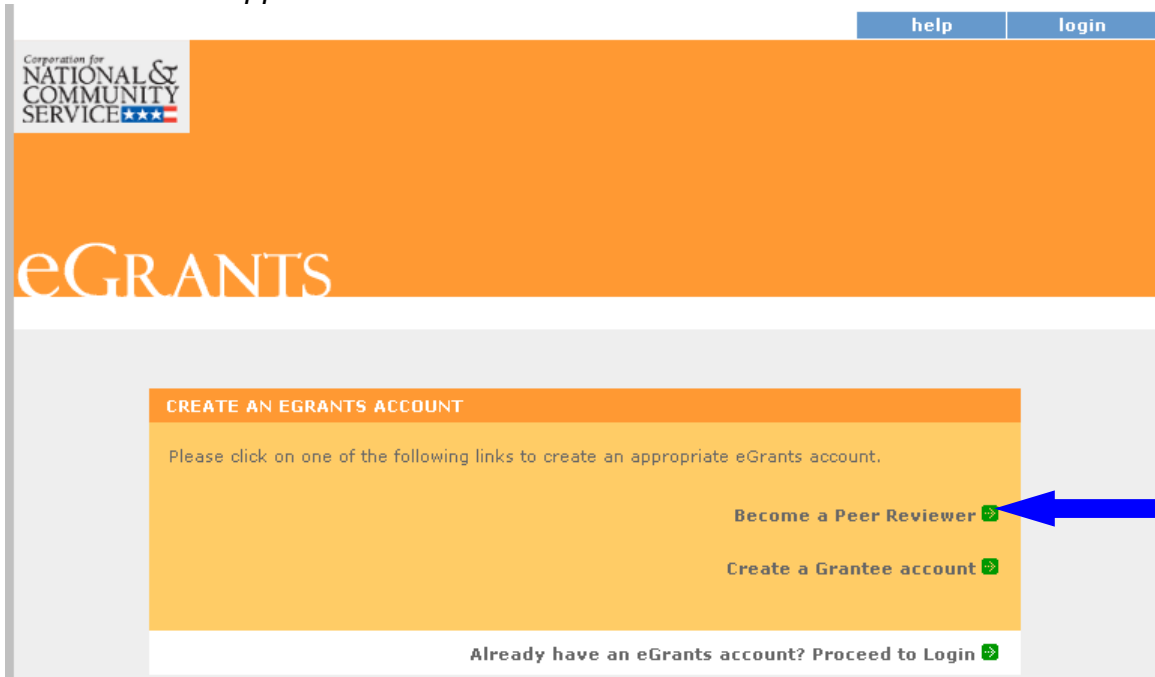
help | login

Corporation for
NATIONAL &
COMMUNITY
SERVICE

eGRANTS

CREATE AN EGRANTS ACCOUNT

Please click on one of the following links to create an appropriate eGrants account.

Become a Peer Reviewer

Create a Grantee account

Already have an eGrants account? Proceed to Login